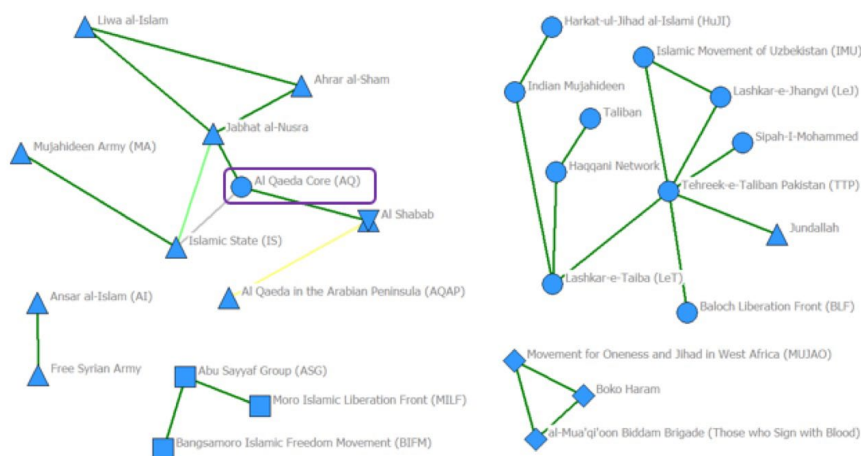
Liwa al-Islam
Ahrar al-Sham
Jabhat al-Nusra
Mujahideen Army (MA)
Al Qaeda Core (AQ)
Al Shabab
Islamic State (IS)
Ansar al-Islam (AI)
Al Qaeda in the Arabian Peninsula (AQAP)
Free Syrian Army
Abu Sayyaf Group (ASG)
Moro Islamic Liberation Front (MILF)
Bangsamoro Islamic Freedom Movement (BIFM)
Harkat-ul-Jihad al-Islami (HuJI)
Islamic Movement of Uzbekistan (IMU)
Indian Mujahideen
Lashkar-e-Jhangvi (LeJ)
Taliban
Sipah-I-Mohammed
Haqqani Network
Tehreek-e-Taliban Pakistan (TTP)
Jundallah
Lashkar-e-Taiba (LeT)
Baloch Liberation Front (BLF)
Movement for Oneness and Jihad in West Africa (MUJAO)
Boko Haram
al-Mua'qi'oon Biddam Brigade (Those who Sign with Blood)